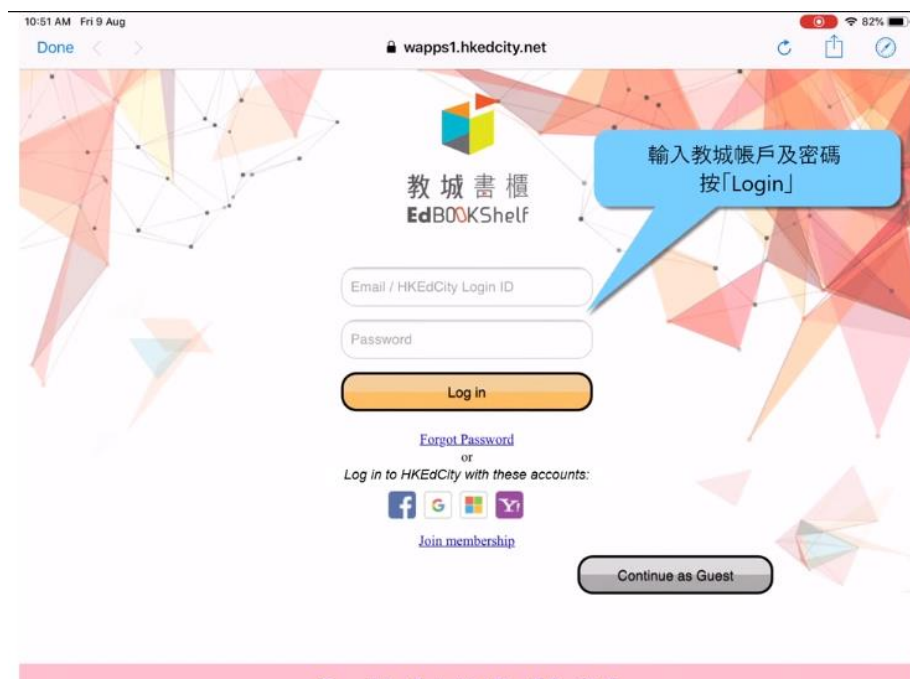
10:51 AM Fri 9 Aug

82%

Done

wapps1.hkedcity.net

教城書櫃
EdBOOKShelf

輸入教城帳戶及密碼
按「Login」

Email / HKEdCity Login ID

Password

Log in

Forgot Password
or
Log in to HKEdCity with these accounts:

G

Y!

Join membership

Continue as Guest